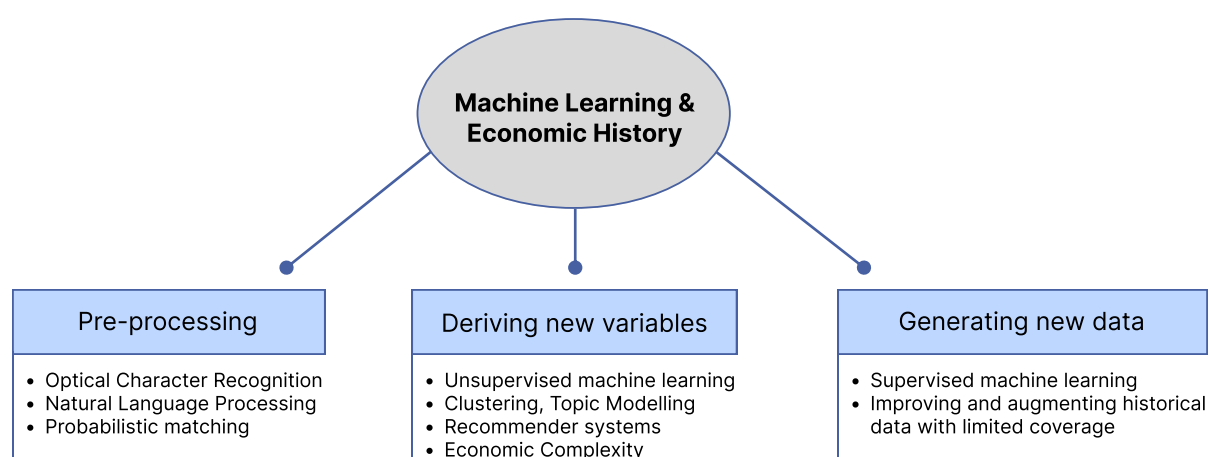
Machine Learning & Economic History

Pre-processing

- Optical Character Recognition
- Natural Language Processing
- Probabilistic matching

Deriving new variables

- Unsupervised machine learning
- Clustering, Topic Modelling
- Recommender systems
- Economic Complexity

Generating new data

- Supervised machine learning
- Improving and augmenting historical data with limited coverage